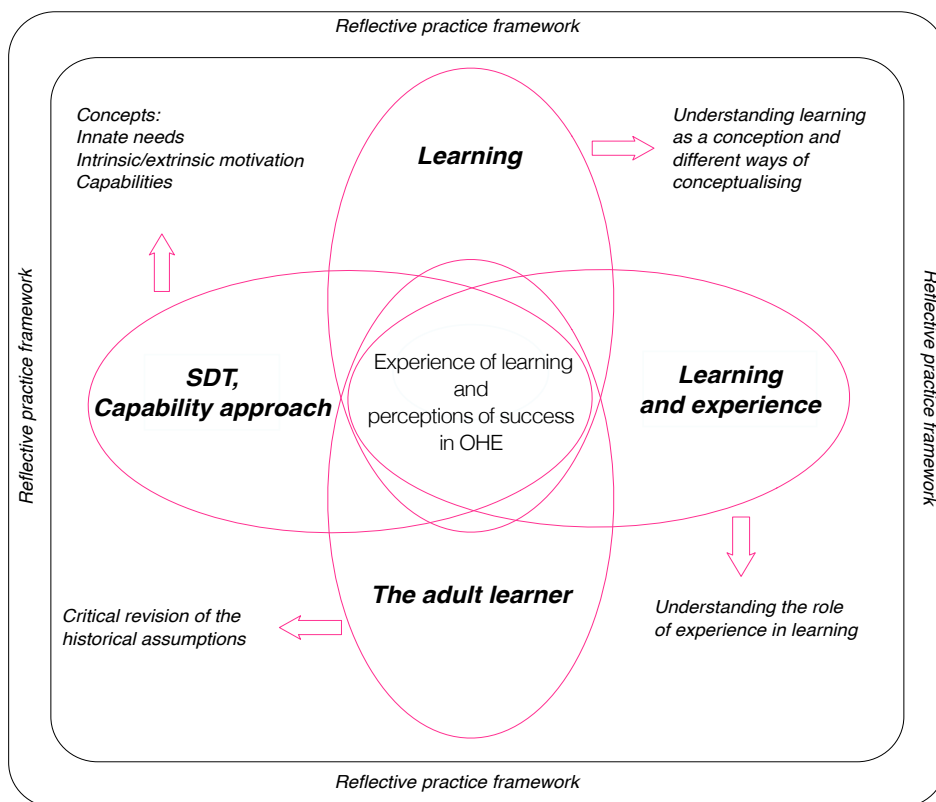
Reflective practice framework

Concepts:
Innate needs
Intrinsic/extrinsic motivation
Capabilities

Learning

Understanding learning as a conception and different ways of conceptualising

Reflective practice framework

SDT, Capability approach

Experience of learning and perceptions of success in OHE

Learning and experience

Reflective practice framework

The adult learner

Critical revision of the historical assumptions

Understanding the role of experience in learning

Reflective practice framework